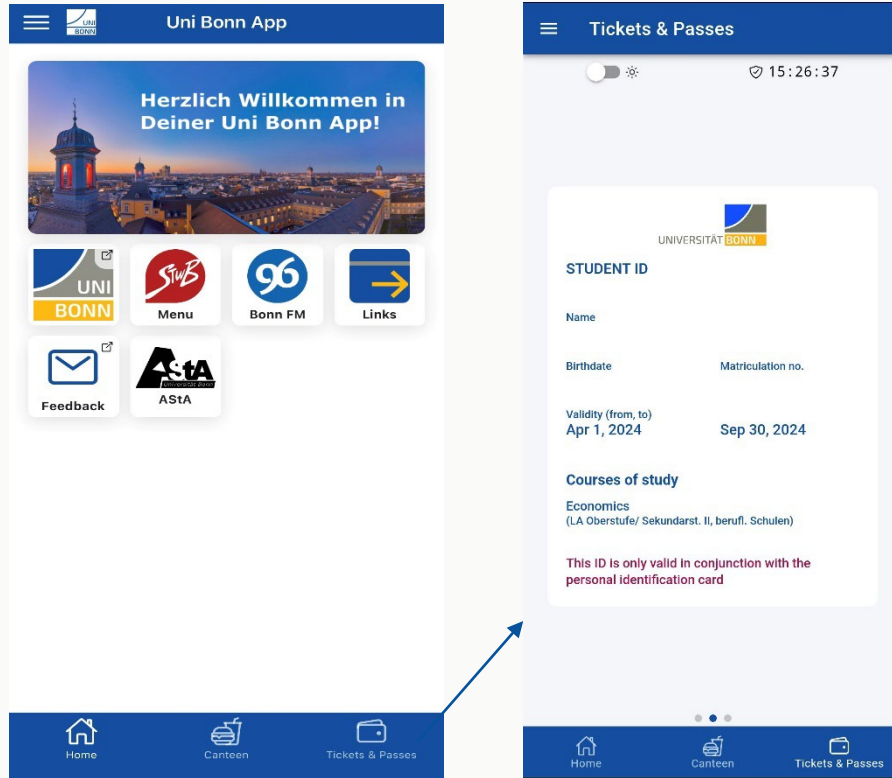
UNI BONN

Uni Bonn App

Herzlich Willkommen in Deiner Uni Bonn App!

UNI BONN

StWB

Menu

96

Bonn FM

Links

Feedback

AStA Universität Bonn

AStA

Home

Canteen

Tickets & Passes

Tickets & Passes

15:26:37

UNIVERSITÄT BONN

STUDENT ID

Name

Birthdate

Matriculation no.

Validity (from, to)

Apr 1, 2024

Sep 30, 2024

Courses of study

Economics
(LA Oberstufe/ Sekundarst. II, berufl. Schulen)

This ID is only valid in conjunction with the personal identification card

Home

Canteen

Tickets & Passes